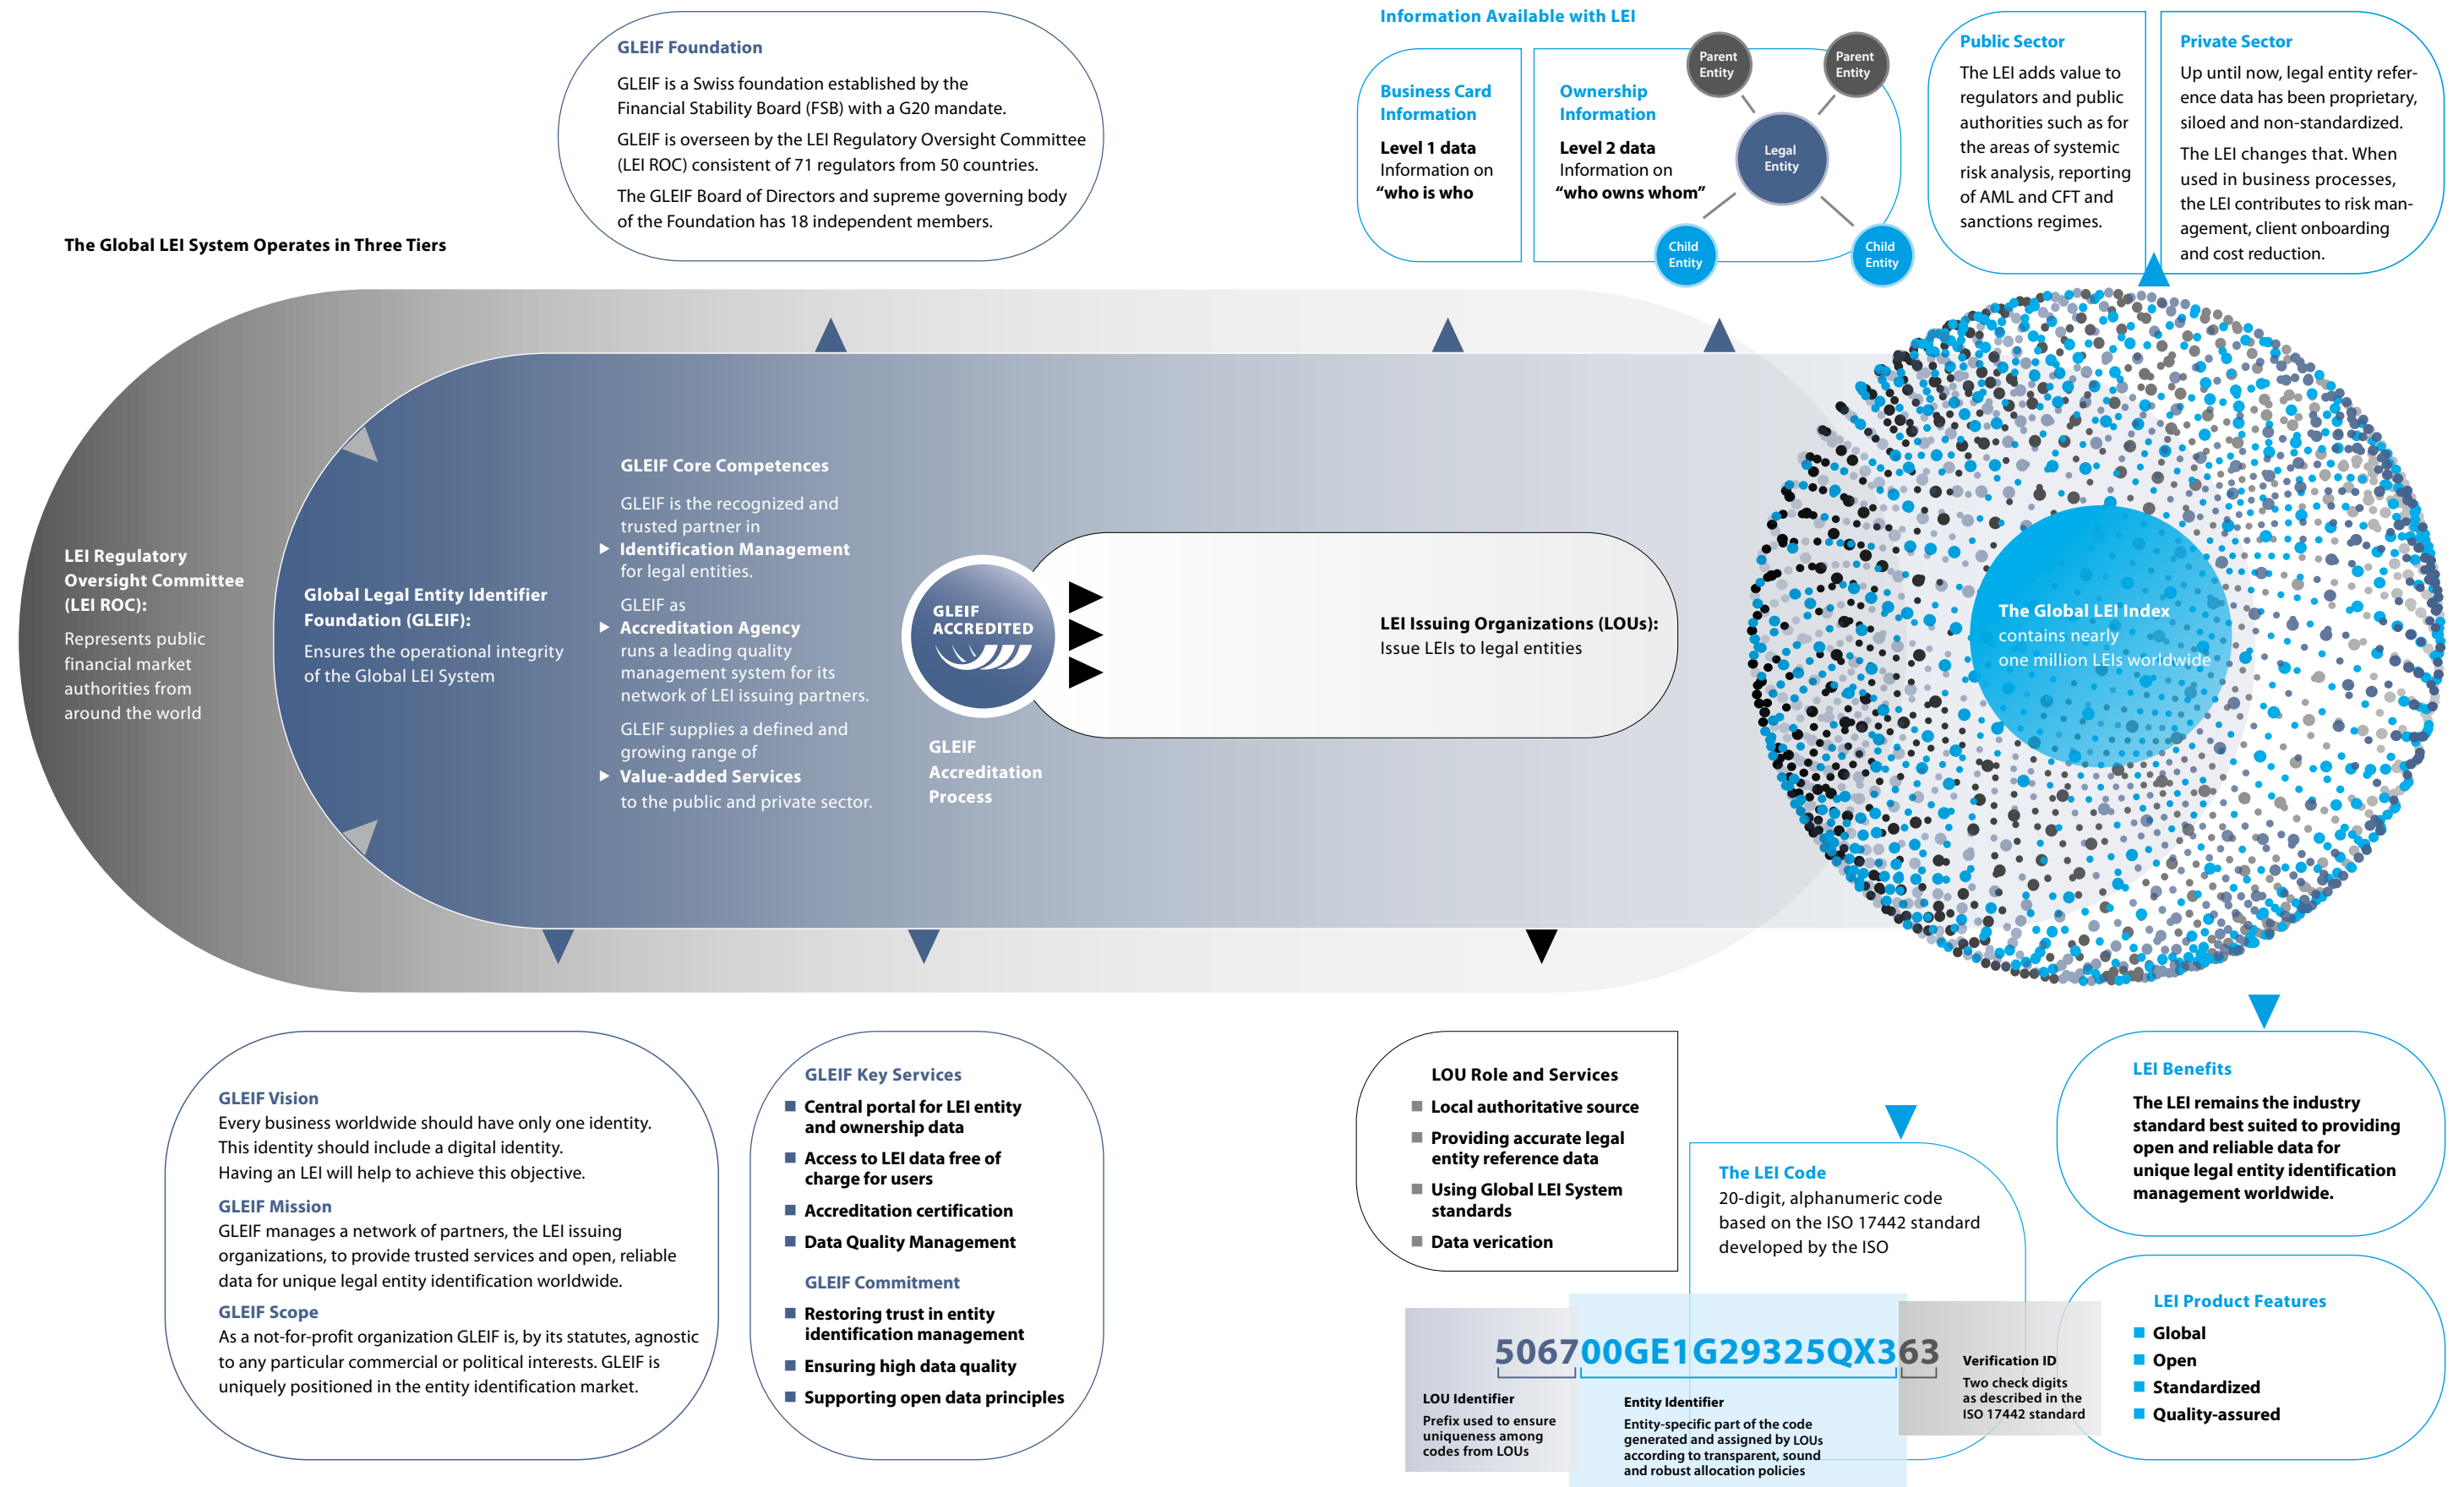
GLEIF Foundation

GLEIF is a Swiss foundation established by the Financial Stability Board (FSB) with a G20 mandate.

GLEIF is overseen by the LEI Regulatory Oversight Committee (LEI ROC) consistent of 71 regulators from 50 countries.

The GLEIF Board of Directors and supreme governing body of the Foundation has 18 independent members.

Information Available with LEI

Business Card Information

Level 1 data
Information on "who is who

Ownership Information

Level 2 data
Information on "who owns whom"

Parent Entity

Parent Entity

Legal Entity

Child Entity

Child Entity

Public Sector

The LEI adds value to regulators and public authorities such as for the areas of systemic risk analysis, reporting of AML and CFT and sanctions regimes.

Private Sector

Up until now, legal entity reference data has been proprietary, siloed and non-standardized.

The LEI changes that. When used in business processes, the LEI contributes to risk management, client onboarding and cost reduction.

The Global LEI System Operates in Three Tiers

LEI Regulatory Oversight Committee (LEI ROC):

Represents public financial market authorities from around the world

Global Legal Entity Identifier Foundation (GLEIF):

Ensures the operational integrity of the Global LEI System

GLEIF Core Competences

GLEIF is the recognized and trusted partner in
Identification Management for legal entities.

GLEIF as
Accreditation Agency runs a leading quality management system for its network of LEI issuing partners.

GLEIF supplies a defined and growing range of
Value-added Services to the public and private sector.

GLEIF ACCREDITED

GLEIF Accreditation Process

LEI Issuing Organizations (LOUs):
Issue LEIs to legal entities

The Global LEI Index contains nearly one million LEIs worldwide

GLEIF Vision
Every business worldwide should have only one identity. This identity should include a digital identity. Having an LEI will help to achieve this objective.

GLEIF Mission
GLEIF manages a network of partners, the LEI issuing organizations, to provide trusted services and open, reliable data for unique legal entity identification worldwide.

GLEIF Scope
As a not-for-profit organization GLEIF is, by its statutes, agnostic to any particular commercial or political interests. GLEIF is uniquely positioned in the entity identification market.

GLEIF Key Services
Central portal for LEI entity and ownership data
Access to LEI data free of charge for users
Accreditation certification
Data Quality Management

GLEIF Commitment
Restoring trust in entity identification management
Ensuring high data quality
Supporting open data principles

LOU Role and Services
Local authoritative source
Providing accurate legal entity reference data
Using Global LEI System standards
Data verication

The LEI Code
20-digit, alphanumeric code based on the ISO 17442 standard developed by the ISO

506700GE1G29325QX363

LOU Identifier
Prefix used to ensure uniqueness among codes from LOUs

Entity Identifier
Entity-specific part of the code generated and assigned by LOUs according to transparent, sound and robust allocation policies

Verification ID
Two check digits as described in the ISO 17442 standard

LEI Benefits
The LEI remains the industry standard best suited to providing open and reliable data for unique legal entity identification management worldwide.

LEI Product Features
Global
Open
Standardized
Quality-assured